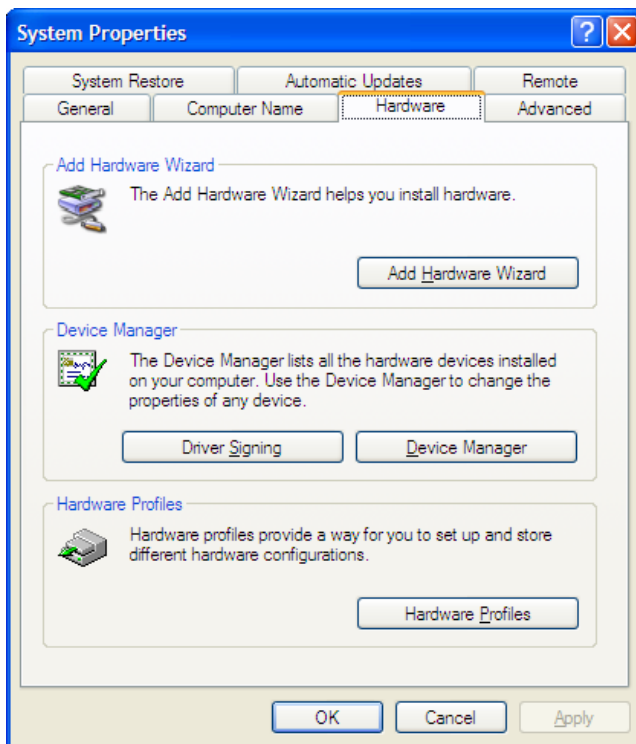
System Properties

System Restore
Automatic Updates
Remote
General
Computer Name
Hardware
Advanced

Add Hardware Wizard

The Add Hardware Wizard helps you install hardware.

Add Hardware Wizard

Device Manager

The Device Manager lists all the hardware devices installed on your computer. Use the Device Manager to change the properties of any device.

Driver Signing
Device Manager

Hardware Profiles

Hardware profiles provide a way for you to set up and store different hardware configurations.

Hardware Profiles

OK
Cancel
Apply